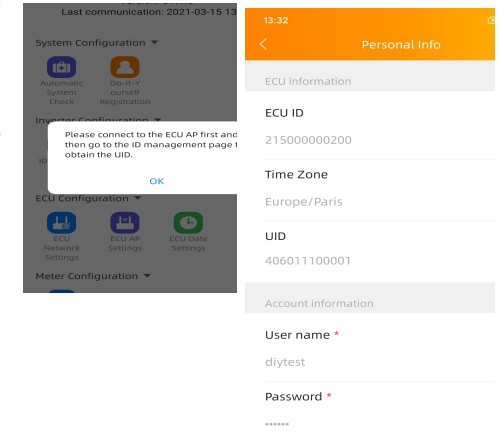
Last communication: 2021-03-15 13

System Configuration ▼

Automatic System Check

Do-It-Yourself Registration

Inverter Configuration

Please connect to the ECU AP first and then go to the ID management page to obtain the UID.

OK

ECU Configuration ▼

ECU Network Settings

ECU AP Settings

ECU Date Settings

Meter Configuration ▼

13:32

<

Personal Info

ECU information

ECU ID

215000000200

Time Zone

Europe/Paris

UID

406011100001

Account information

User name *

diytest

Password *

******